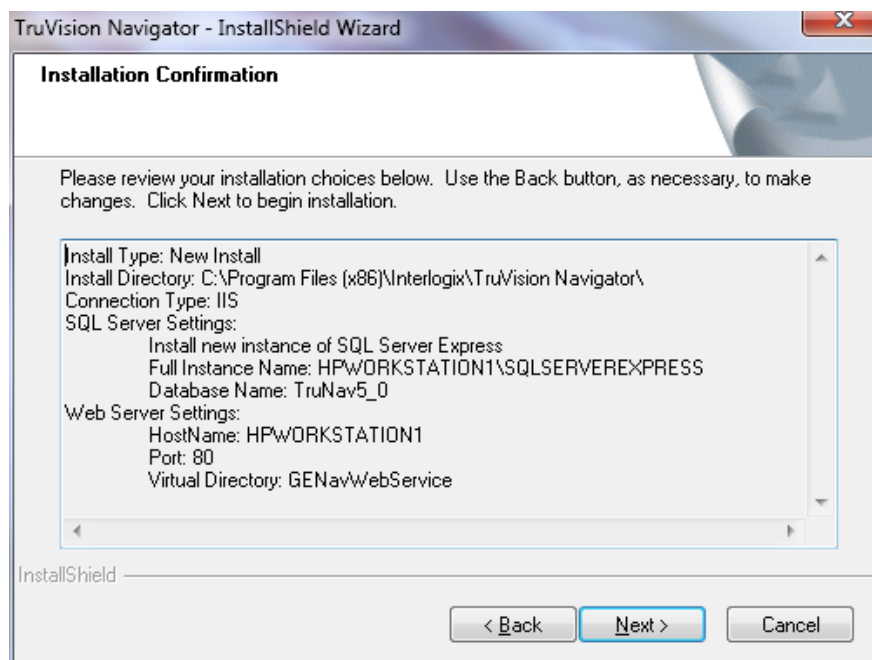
TruVision Navigator - InstallShield Wizard

Installation Confirmation

Please review your installation choices below. Use the Back button, as necessary, to make changes. Click Next to begin installation.

Install Type: New Install
Install Directory: C:\Program Files (x86)\Interlogix\TruVision Navigator\
Connection Type: IIS
SQL Server Settings:
Install new instance of SQL Server Express
Full Instance Name: HPWORKSTATION1\SQLSERVEREXPRESS
Database Name: TruNav5_0
Web Server Settings:
HostName: HPWORKSTATION1
Port: 80
Virtual Directory: GENavWebService

InstallShield

< Back Next > Cancel